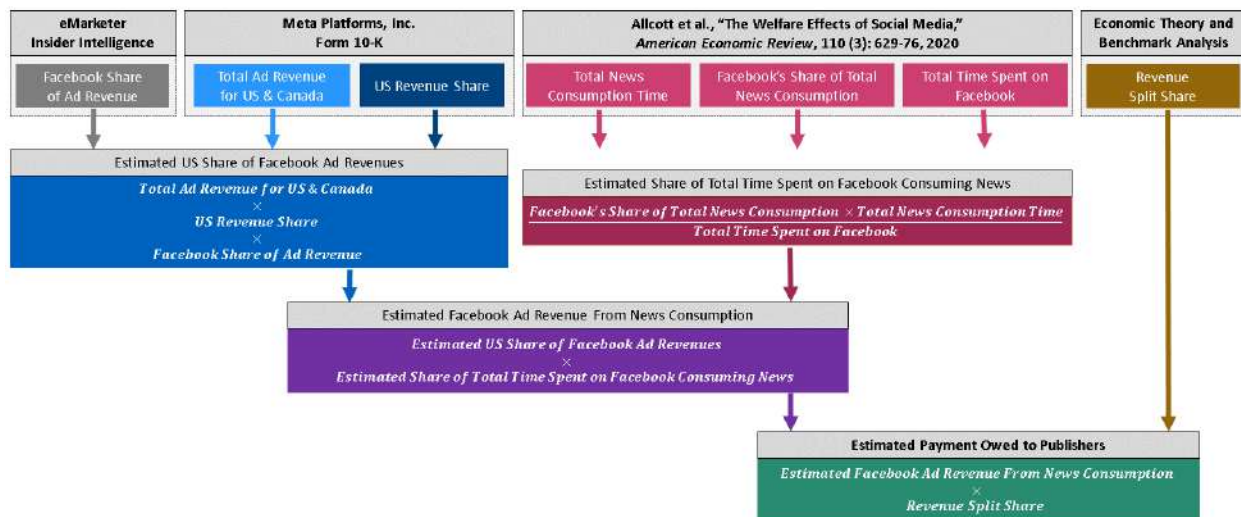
eMarketer Insider Intelligence

Meta Platforms, Inc. Form 10-K

Allcott et al., "The Welfare Effects of Social Media," *American Economic Review*, 110 (3): 629-76, 2020

Economic Theory and Benchmark Analysis

Facebook Share of Ad Revenue

Total Ad Revenue for US & Canada

US Revenue Share

Total News Consumption Time

Facebook's Share of Total News Consumption

Total Time Spent on Facebook

Revenue Split Share

Estimated US Share of Facebook Ad Revenues

*Total Ad Revenue for US & Canada* × *US Revenue Share* × *Facebook Share of Ad Revenue*

Estimated Share of Total Time Spent on Facebook Consuming News

$\frac{\textit{Facebook's Share of Total News Consumption} \times \textit{Total News Consumption Time}}{\textit{Total Time Spent on Facebook}}$

Estimated Facebook Ad Revenue From News Consumption

*Estimated US Share of Facebook Ad Revenues* × *Estimated Share of Total Time Spent on Facebook Consuming News*

Estimated Payment Owed to Publishers

*Estimated Facebook Ad Revenue From News Consumption* × *Revenue Split Share*